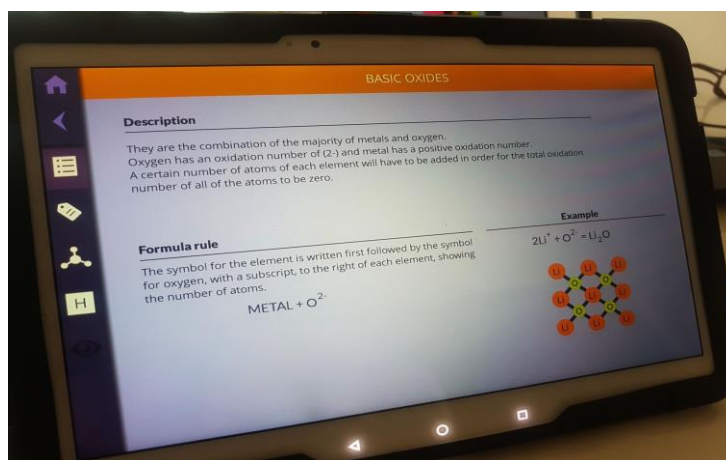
BASIC OXIDES

Description

They are the combination of the majority of metals and oxygen.
Oxygen has an oxidation number of (2-) and metal has a positive oxidation number.
A certain number of atoms of each element will have to be added in order for the total oxidation number of all of the atoms to be zero.

Example

$2Li^{+} + O^{2-} = Li_2O$

Formula rule

The symbol for the element is written first followed by the symbol for oxygen, with a subscript, to the right of each element, showing the number of atoms.

METAL + $O^{2-}$

H

Li Li Li Li Li Li Li Li
O O O O